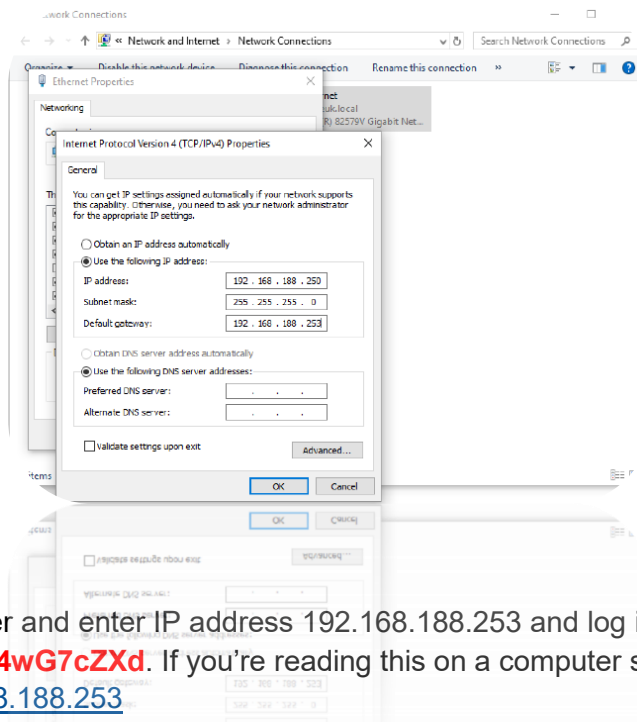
Network Connections

« Network and Internet › Network Connections

Search Network Connections

Organize ▾ Disable this network device Diagnose this connection Rename this connection »

Ethernet Properties

Networking

net
uk.local
R) 82579V Gigabit Net...

Internet Protocol Version 4 (TCP/IPv4) Properties

General

You can get IP settings assigned automatically if your network supports this capability. Otherwise, you need to ask your network administrator for the appropriate IP settings.

Obtain an IP address automatically

Use the following IP address:

IP address: 192 . 168 . 188 . 250

Subnet mask: 255 . 255 . 255 . 0

Default gateway: 192 . 168 . 188 . 253

Obtain DNS server address automatically

Use the following DNS server addresses:

Preferred DNS server: . . .

Alternate DNS server: . . .

Validate settings upon exit

Advanced...

OK Cancel

items

er and enter IP address 192.168.188.253 and log i
4wG7cZXd. If you're reading this on a computer s
3.188.253